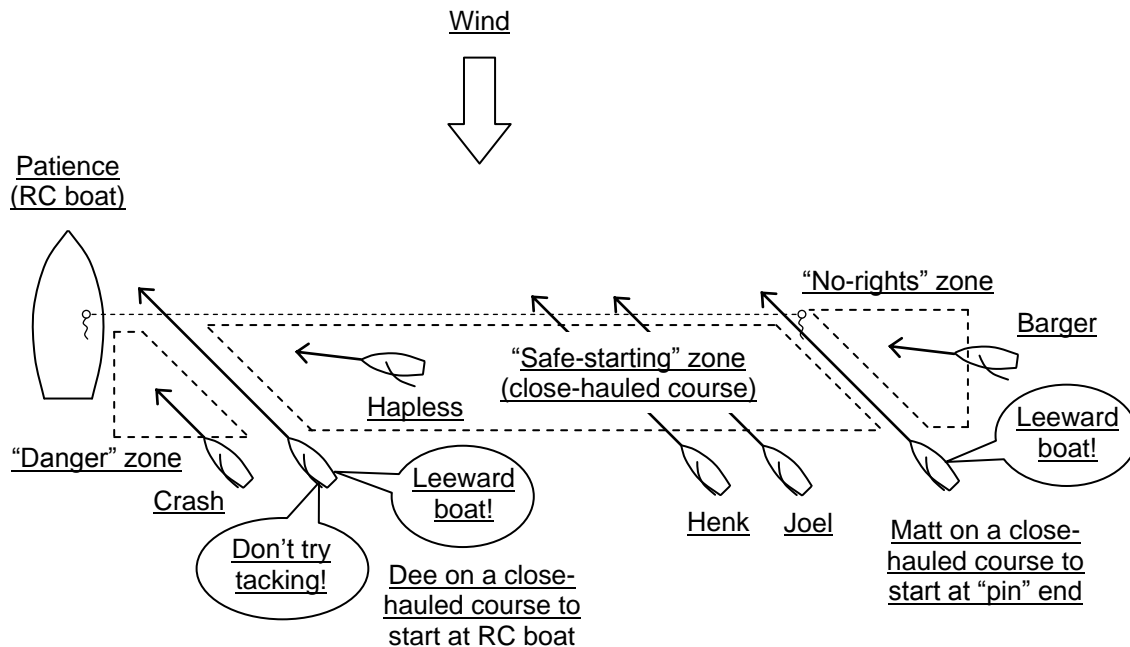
Wind

Patience (RC boat)

"No-rights" zone

Barger

"Safe-starting" zone (close-hauled course)

Hapless

Leeward boat!

"Danger" zone

Crash

Leeward boat!

Don't try tacking!

Dee on a close-hauled course to start at RC boat

Henk

Joel

Matt on a close-hauled course to start at "pin" end